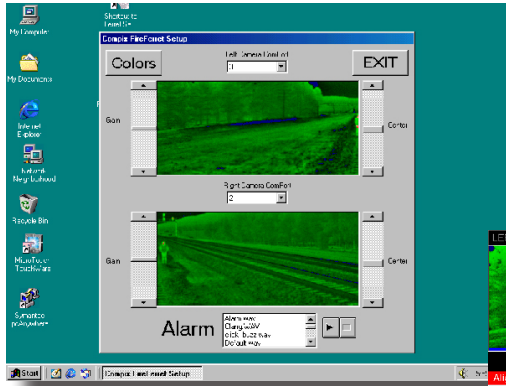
My Computer

Shortcut to LevelF

My Documents

Internet Explorer

Network Neighborhood

Recycle Bin

MicroTouch TouchWare

Symantec pcAnywhere

Compix FireFenet Setup

Colors

Left Camera ComPort

1

EXIT

Gain

Center

Right Camera ComPort

2

Gain

Center

Alarm

Alarm.wav
Clang.WAV
click_buzz.wav
Default.wav

Start

Compix LevelFenet Setup

LE

Ala